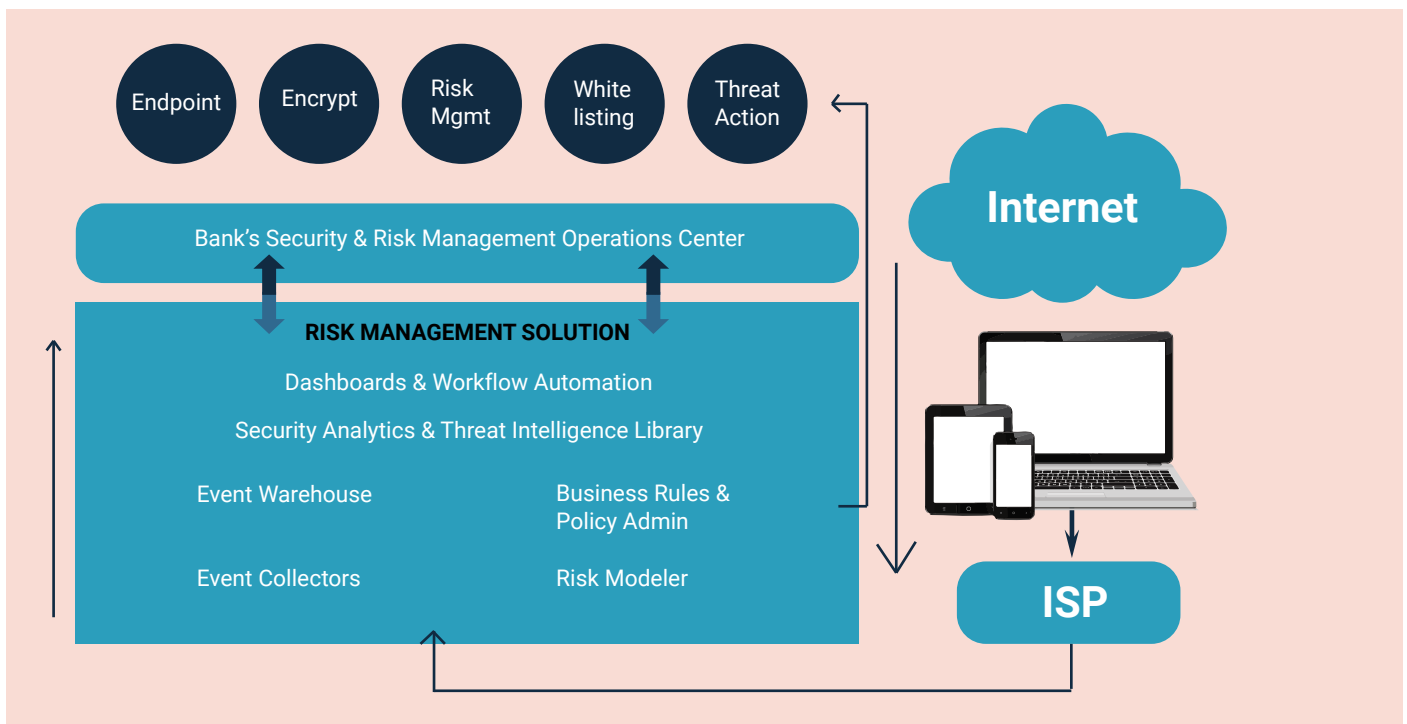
Endpoint

Encrypt

Risk Mgmt

White listing

Threat Action

Internet

Bank's Security & Risk Management Operations Center

RISK MANAGEMENT SOLUTION

Dashboards & Workflow Automation

Security Analytics & Threat Intelligence Library

Event Warehouse

Business Rules & Policy Admin

Event Collectors

Risk Modeler

ISP